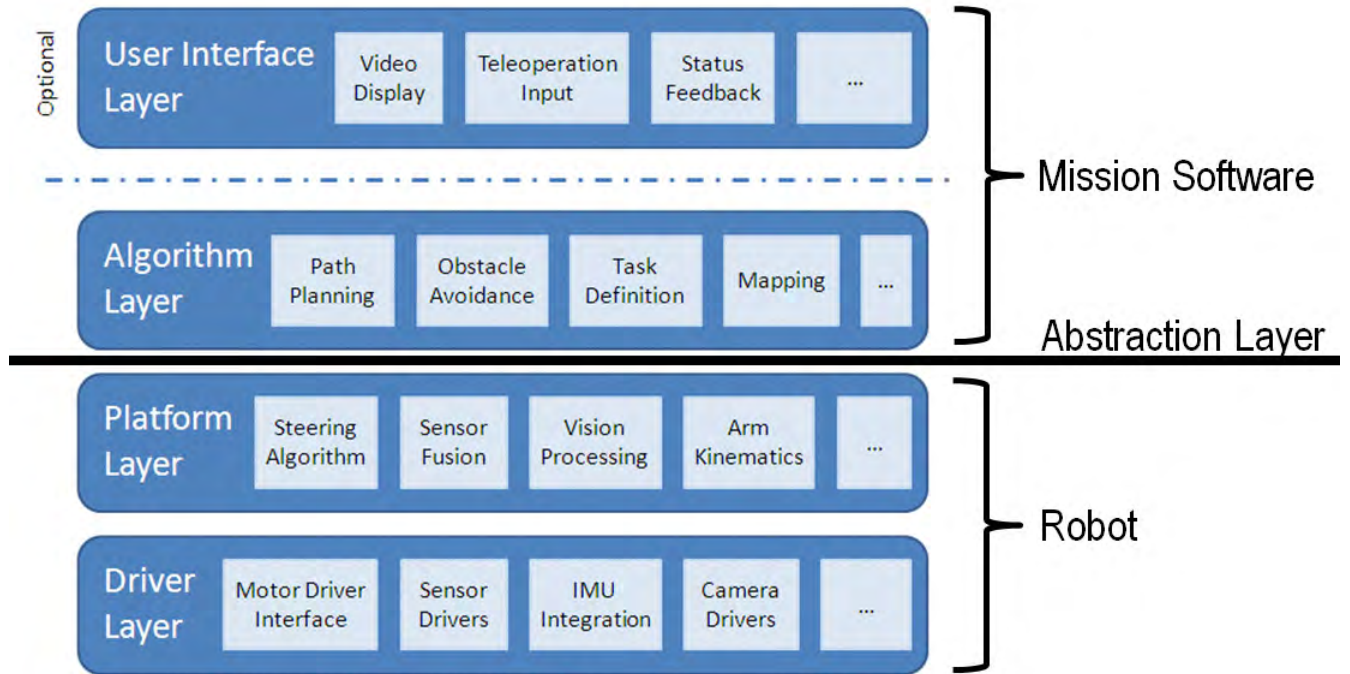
Optional

User Interface Layer

Video Display

Teleoperation Input

Status Feedback

...

Mission Software

Algorithm Layer

Path Planning

Obstacle Avoidance

Task Definition

Mapping

...

Abstraction Layer

Platform Layer

Steering Algorithm

Sensor Fusion

Vision Processing

Arm Kinematics

...

Robot

Driver Layer

Motor Driver Interface

Sensor Drivers

IMU Integration

Camera Drivers

...